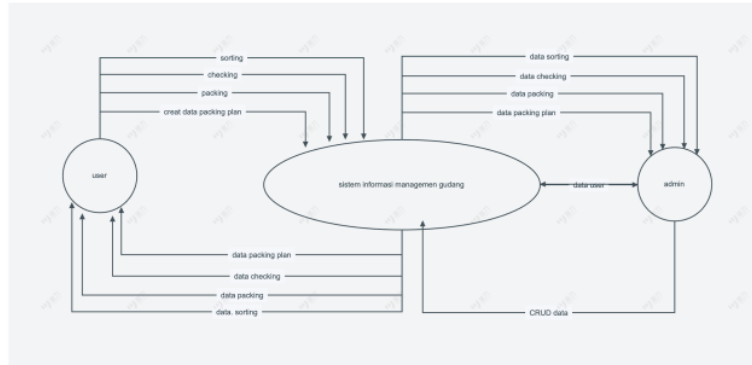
sorting
checking
packing
creat data packing plan
user
sistem informasi managemen gudang
data sorting
data checking
data packing
data packing plan
data user
admin
data packing plan
data checking
data packing
data. sorting
CRUD data